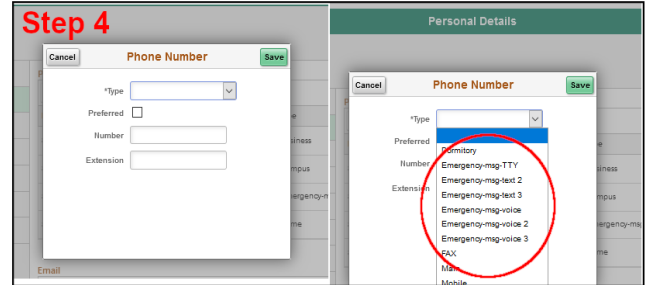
Step 4

Cancel
Phone Number
Save

*Type
Preferred
Number
Extension

Email

Personal Details

Cancel
Phone Number
Save

*Type
Preferred
Number
Extension

Dormitory
Emergency-msg-TTY
Emergency-msg-text 2
Emergency-msg-text 3
Emergency-msg-voice
Emergency-msg-voice 2
Emergency-msg-voice 3
FAX
Main
Mobile

e
usiness
mpus
ergency-m
me

e
siness
mpus
ergency-ms
me